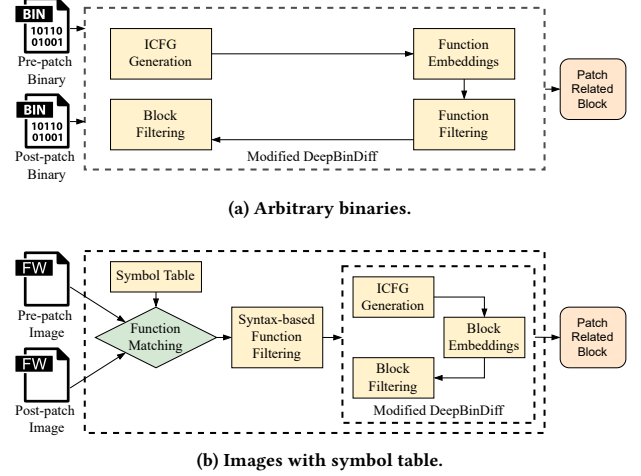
BIN
10110
01001
Pre-patch Binary

BIN
10110
01001
Post-patch Binary

ICFG Generation

Function Embeddings

Block Filtering

Function Filtering

Modified DeepBinDiff

Patch Related Block

(a) Arbitrary binaries.

FW
Pre-patch Image

FW
Post-patch Image

Symbol Table

Function Matching

Syntax-based Function Filtering

ICFG Generation

Block Embeddings

Block Filtering

Modified DeepBinDiff

Patch Related Block

(b) Images with symbol table.